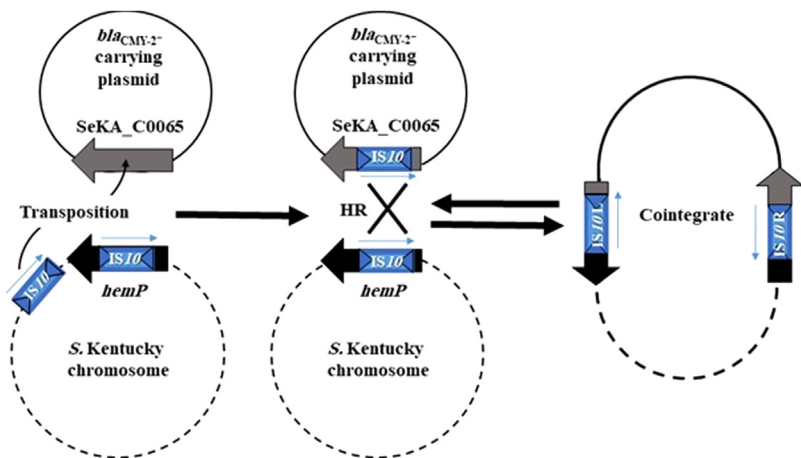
$bla_{CMY-2}$-carrying plasmid

SeKA_C0065

Transposition

IS10

IS10

hemP

S. Kentucky chromosome

$bla_{CMY-2}$-carrying plasmid

SeKA_C0065

IS10

HR

IS10

hemP

S. Kentucky chromosome

IS10 L

Cointegrate

IS10 R